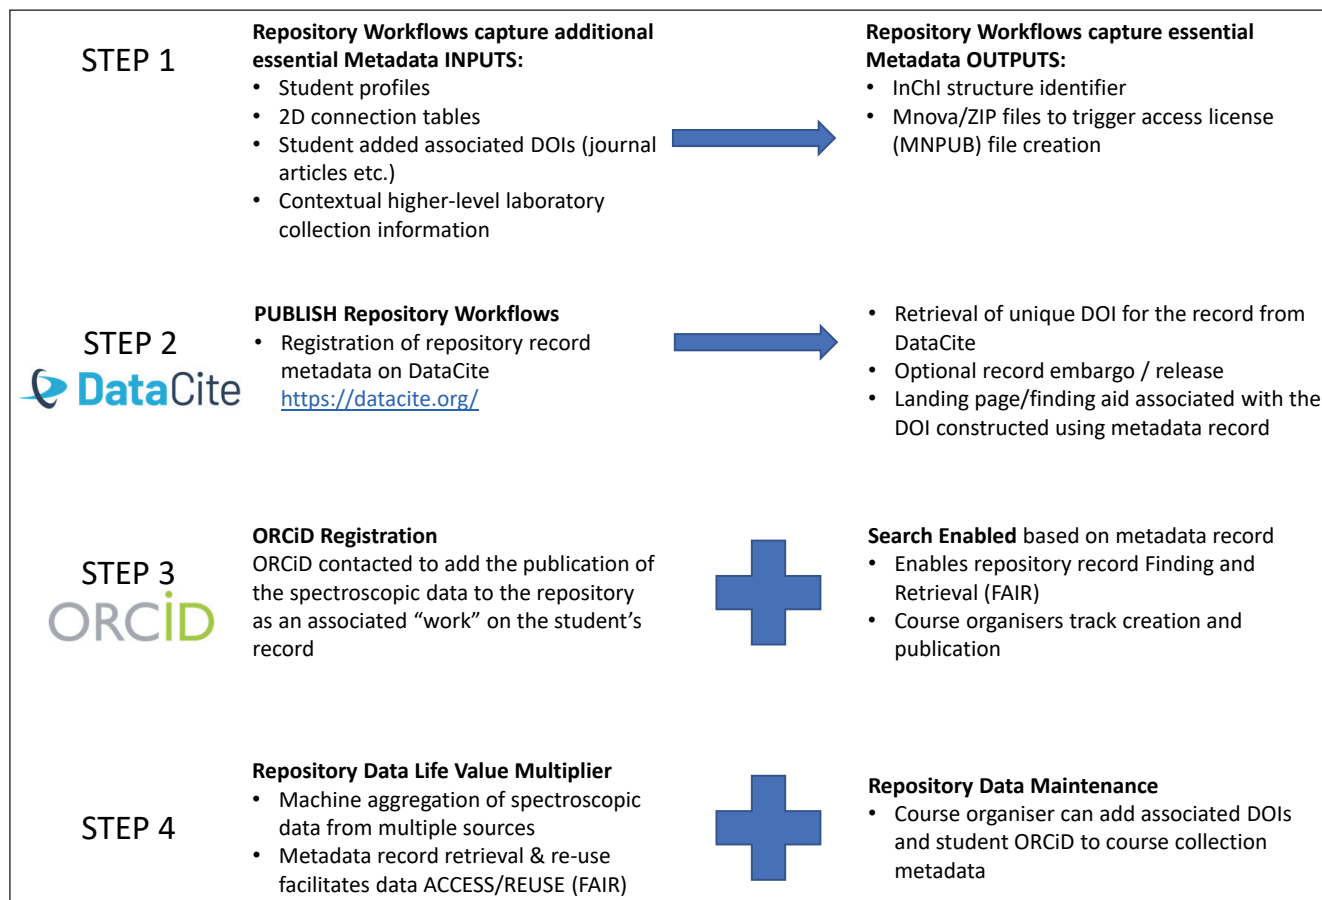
STEP 1

**Repository Workflows capture additional essential Metadata INPUTS:**
• Student profiles
• 2D connection tables
• Student added associated DOIs (journal articles etc.)
• Contextual higher-level laboratory collection information

**Repository Workflows capture essential Metadata OUTPUTS:**
• InChI structure identifier
• Mnova/ZIP files to trigger access license (MNPUB) file creation

STEP 2
DataCite

**PUBLISH Repository Workflows**
• Registration of repository record metadata on DataCite https://datacite.org/

• Retrieval of unique DOI for the record from DataCite
• Optional record embargo / release
• Landing page/finding aid associated with the DOI constructed using metadata record

STEP 3
ORCiD

**ORCiD Registration**
ORCiD contacted to add the publication of the spectroscopic data to the repository as an associated "work" on the student's record

**Search Enabled** based on metadata record
• Enables repository record Finding and Retrieval (FAIR)
• Course organisers track creation and publication

STEP 4

**Repository Data Life Value Multiplier**
• Machine aggregation of spectroscopic data from multiple sources
• Metadata record retrieval & re-use facilitates data ACCESS/REUSE (FAIR)

**Repository Data Maintenance**
• Course organiser can add associated DOIs and student ORCiD to course collection metadata